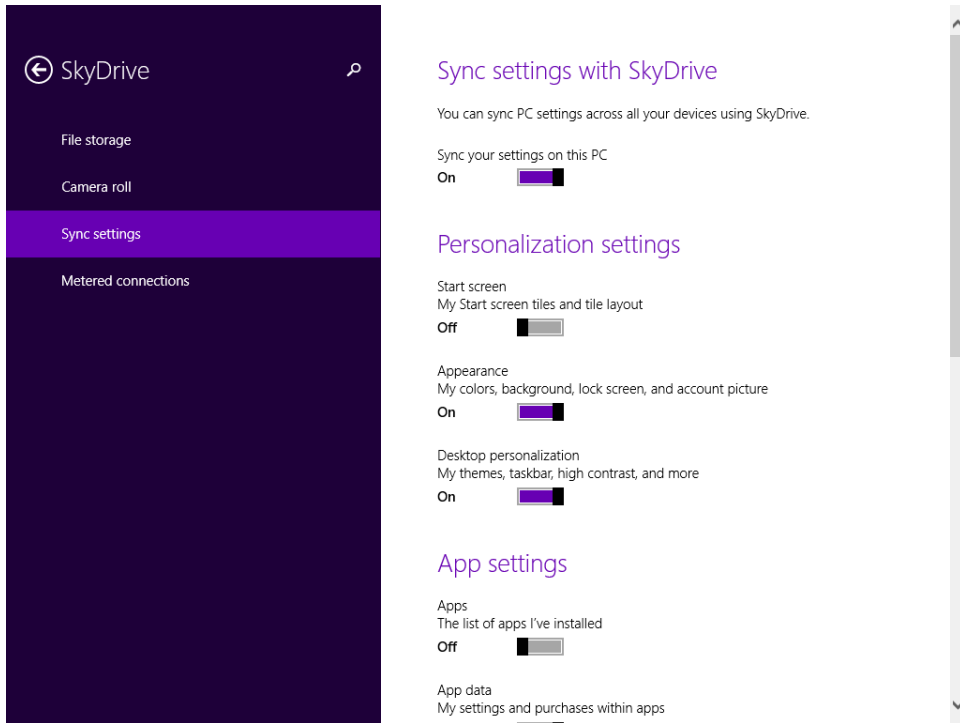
SkyDrive

File storage

Camera roll

Sync settings

Metered connections

Sync settings with SkyDrive

You can sync PC settings across all your devices using SkyDrive.

Sync your settings on this PC
On

Personalization settings

Start screen
My Start screen tiles and tile layout
Off

Appearance
My colors, background, lock screen, and account picture
On

Desktop personalization
My themes, taskbar, high contrast, and more
On

App settings

Apps
The list of apps I've installed
Off

App data
My settings and purchases within apps